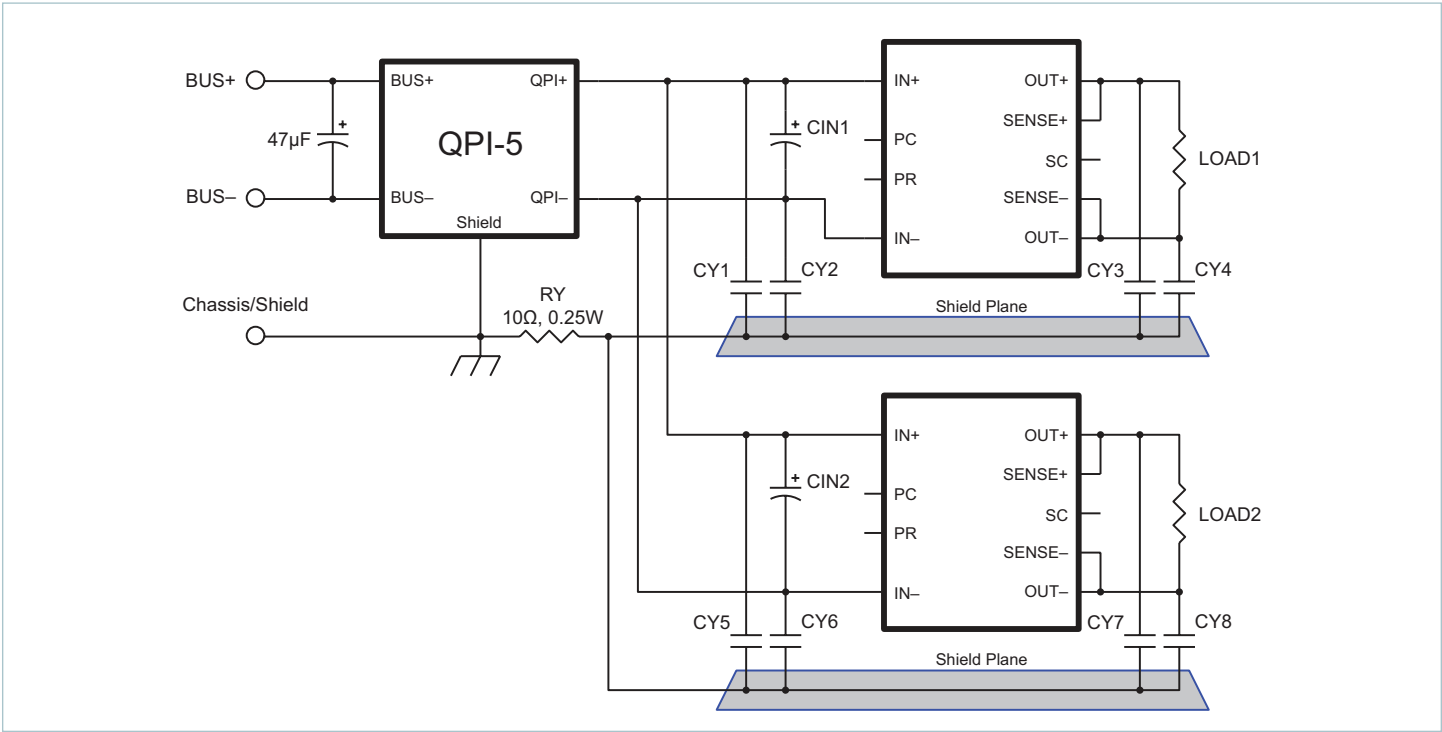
BUS+
47µF
+
BUS–
BUS+
QPI+
QPI-5
BUS–
QPI–
Shield
+ CIN1
IN+
PC
PR
IN–
OUT+
SENSE+
SC
SENSE–
OUT–
LOAD1
CY1
CY2
CY3
CY4
Chassis/Shield
RY
10Ω, 0.25W
Shield Plane
+ CIN2
IN+
PC
PR
IN–
OUT+
SENSE+
SC
SENSE–
OUT–
LOAD2
CY5
CY6
CY7
CY8
Shield Plane